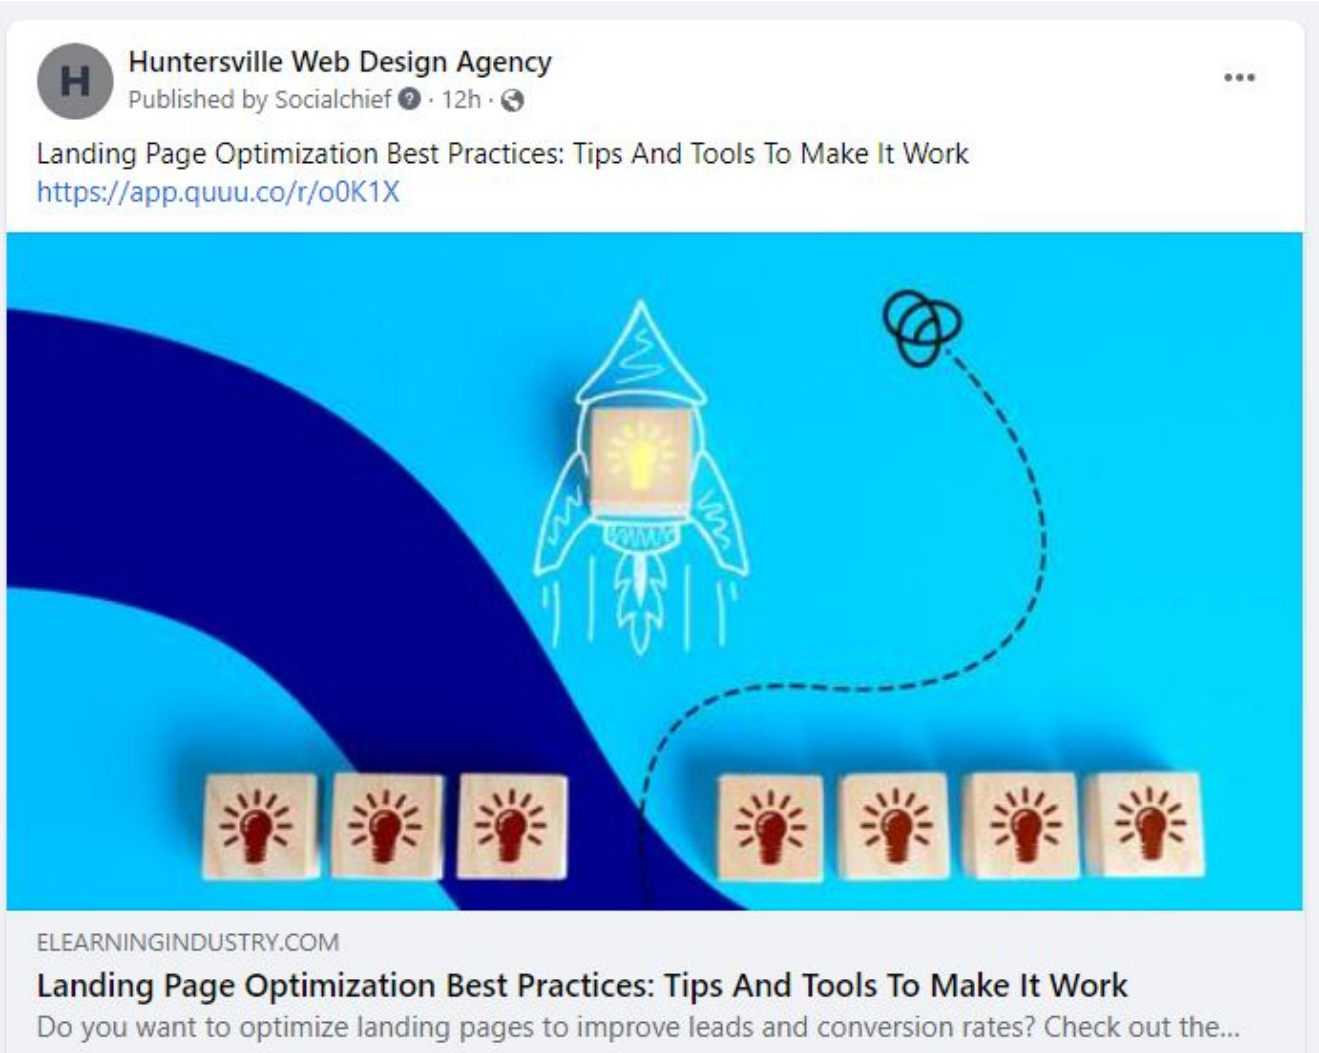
H

Huntersville Web Design Agency
Published by Socialchief · 12h ·

...

Landing Page Optimization Best Practices: Tips And Tools To Make It Work
https://app.quuu.co/r/o0K1X

ELEARNINGINDUSTRY.COM
Landing Page Optimization Best Practices: Tips And Tools To Make It Work
Do you want to optimize landing pages to improve leads and conversion rates? Check out the...